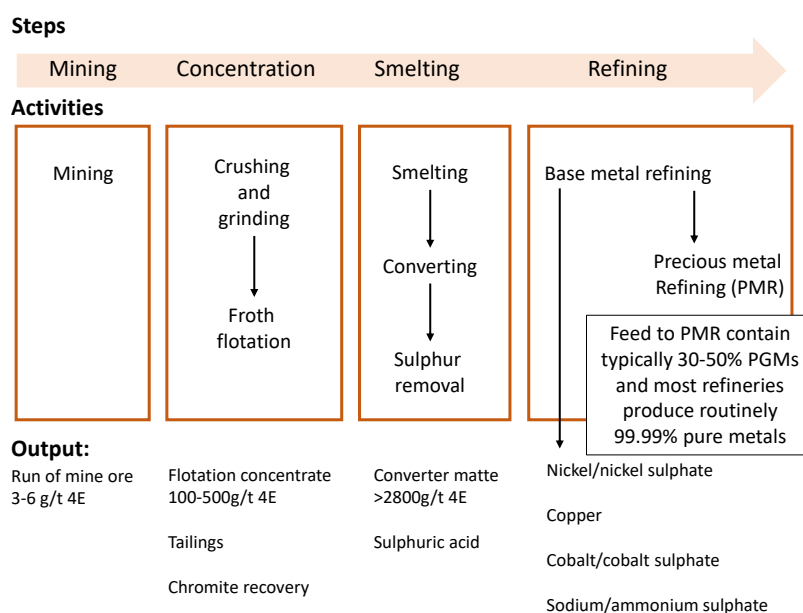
Steps

Mining Concentration Smelting Refining

Activities

Mining

Crushing and grinding

Froth flotation

Smelting

Converting

Sulphur removal

Base metal refining

Precious metal Refining (PMR)

Feed to PMR contain typically 30-50% PGMs and most refineries produce routinely 99.99% pure metals

Output:

Run of mine ore 3-6 g/t 4E

Flotation concentrate 100-500g/t 4E

Tailings

Chromite recovery

Converter matte >2800g/t 4E

Sulphuric acid

Nickel/nickel sulphate

Copper

Cobalt/cobalt sulphate

Sodium/ammonium sulphate